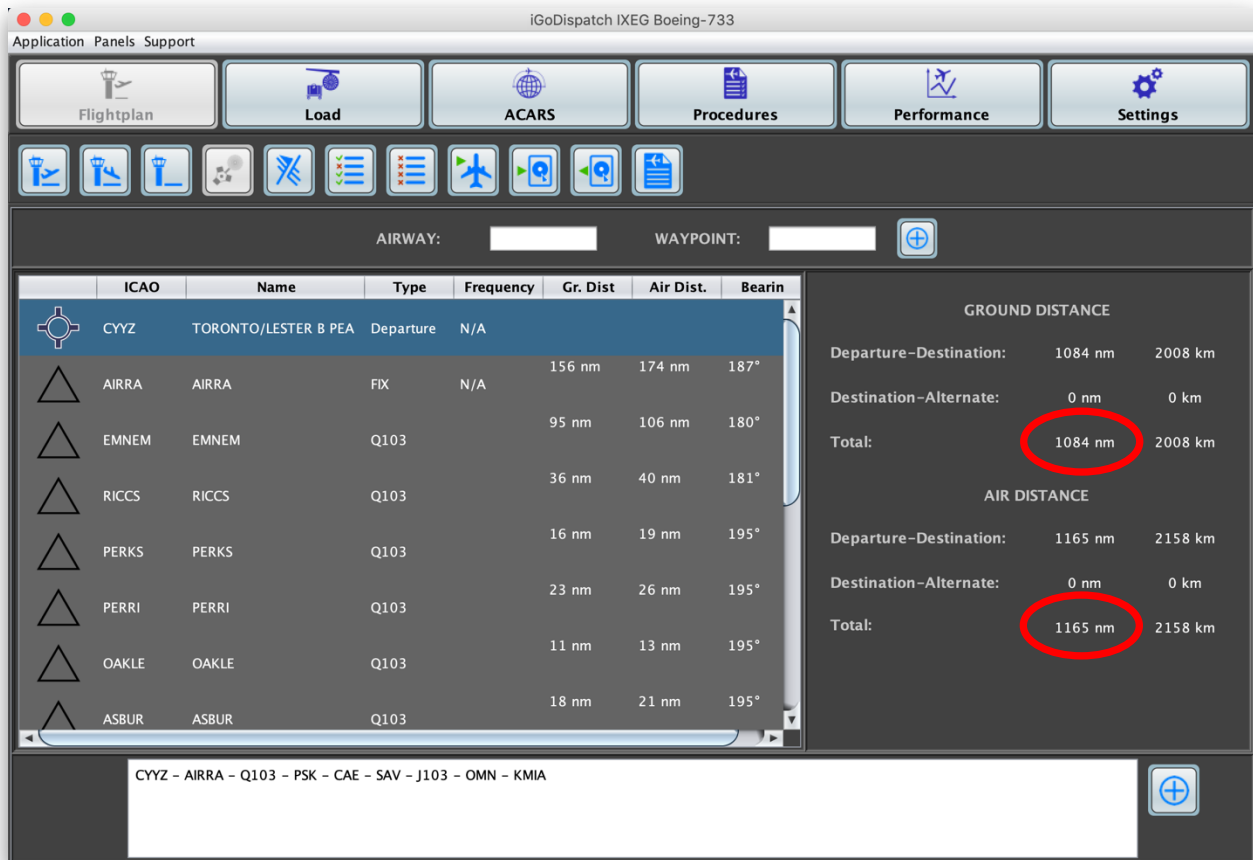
iGoDispatch IXEG Boeing-733

Application Panels Support

Flightplan
Load
ACARS
Procedures
Performance
Settings

AIRWAY:
WAYPOINT:

| | ICAO | Name | Type | Frequency | Gr. Dist | Air Dist. | Bearin |
|---|---|---|---|---|---|---|---|
| | CYYZ | TORONTO/LESTER B PEA | Departure | N/A | | | |
| | | | | | 156 nm | 174 nm | 187° |
| | AIRRA | AIRRA | FIX | N/A | | | |
| | | | | | 95 nm | 106 nm | 180° |
| | EMNEM | EMNEM | Q103 | | | | |
| | | | | | 36 nm | 40 nm | 181° |
| | RICCS | RICCS | Q103 | | | | |
| | | | | | 16 nm | 19 nm | 195° |
| | PERKS | PERKS | Q103 | | | | |
| | | | | | 23 nm | 26 nm | 195° |
| | PERRI | PERRI | Q103 | | | | |
| | | | | | 11 nm | 13 nm | 195° |
| | OAKLE | OAKLE | Q103 | | | | |
| | | | | | 18 nm | 21 nm | 195° |
| | ASBUR | ASBUR | Q103 | | | | |

GROUND DISTANCE
Departure-Destination: 1084 nm 2008 km
Destination-Alternate: 0 nm 0 km
Total: 1084 nm 2008 km

AIR DISTANCE
Departure-Destination: 1165 nm 2158 km
Destination-Alternate: 0 nm 0 km
Total: 1165 nm 2158 km

CYYZ - AIRRA - Q103 - PSK - CAE - SAV - J103 - OMN - KMIA